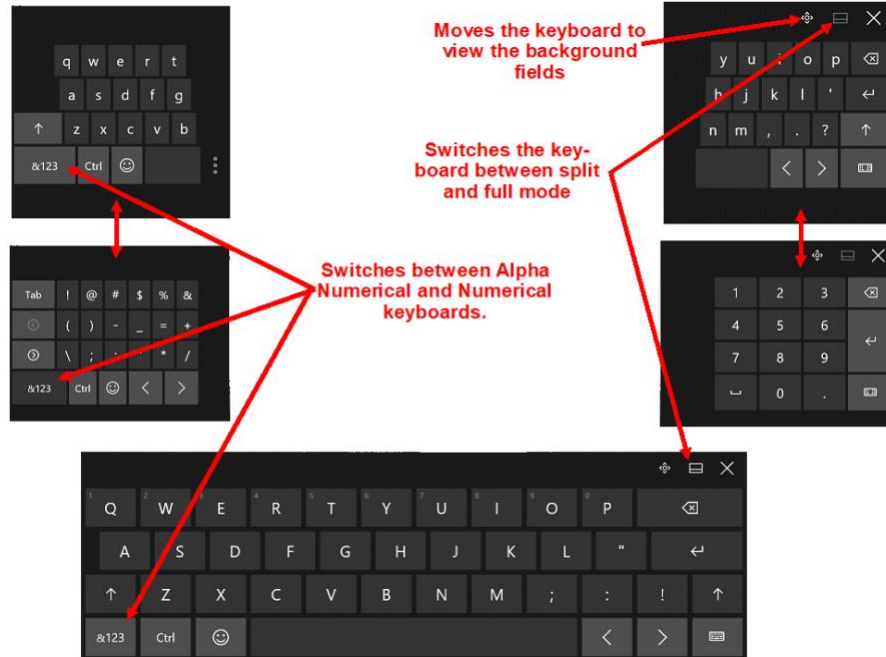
q w e r t
a s d f g
↑ z x c v b
&123 Ctrl ☺

Tab ! @ # $ % &
( ) - _ = +
\ ; : * /
&123 Ctrl ☺ < >

Moves the keyboard to view the background fields

y u i o p
h j k l '
n m , . ?
< >

Switches the keyboard between split and full mode

1 2 3
4 5 6
7 8 9
0 .

Switches between Alpha Numerical and Numerical keyboards.

1 2 3 4 5 6 7 8 9 0
Q W E R T Y U I O P
A S D F G H J K L "
↑ Z X C V B N M ; : ! ↑
&123 Ctrl ☺ < >